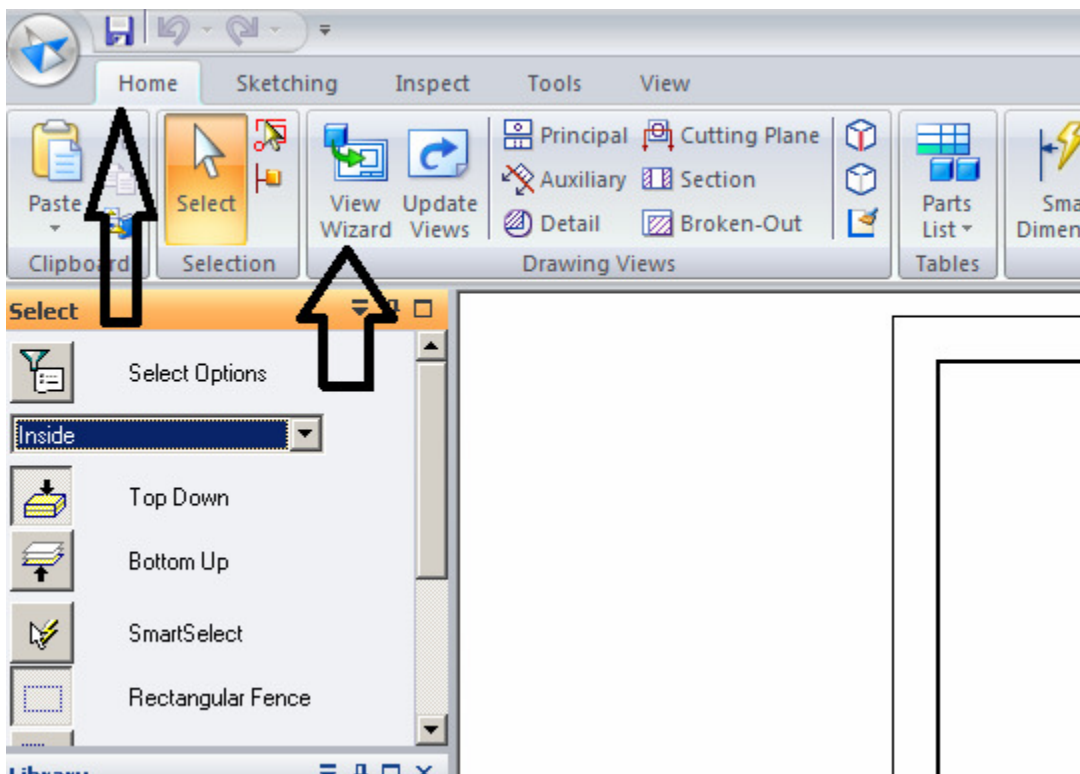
Home Sketching Inspect Tools View

Paste
Clipboard

Select
Selection

View Wizard
Update Views
Principal
Auxiliary
Detail
Cutting Plane
Section
Broken-Out
Drawing Views

Parts List
Tables

Sma
Dimen

Select

Select Options

Inside

Top Down

Bottom Up

SmartSelect

Rectangular Fence

Library